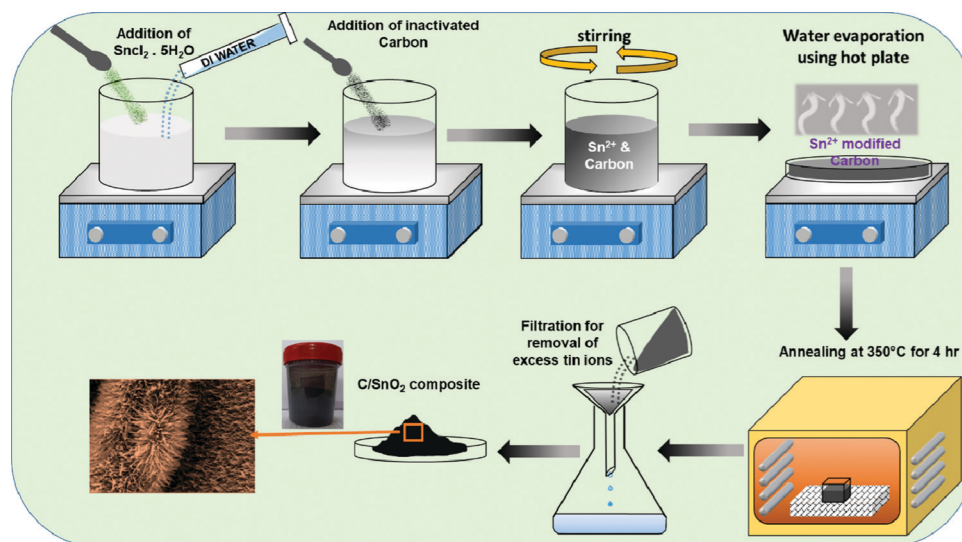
Addition of $SnCl_2 \cdot 5H_2O$

DI WATER

Addition of inactivated Carbon

stirring

$Sn^{2+}$ & Carbon

Water evaporation using hot plate

$Sn^{2+}$ modified Carbon

Annealing at 350°C for 4 hr

Filtration for removal of excess tin ions

$C/SnO_2$ composite